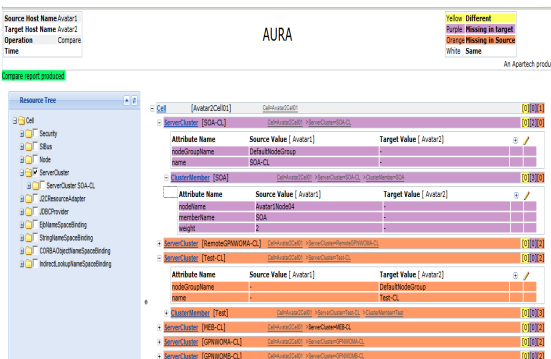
| | |
|---|---|
| Source Host Name | Avatar1 |
| Target Host Name | Avatar2 |
| Operation | Compare |
| Time | |

AURA

| | |
|---|---|
| Yellow | Different |
| Purple | Missing in target |
| Orange | Missing in Source |
| White | Same |

An Apartech produ

Compare report produced

Resource Tree

Cell
Security
SIBus
Node
ServerCluster
ServerCluster SOA-CL
J2CResourceAdapter
JDBCProvider
EjbNameSpaceBinding
StringNameSpaceBinding
CORBAObjectNameSpaceBinding
IndirectLookupNameSpaceBinding

Cell [Avatar2Cell01] Cell=Avatar2Cell01 [0][0][1]

ServerCluster [SOA-CL] Cell=Avatar2Cell01 >ServerCluster=SOA-CL [0][0][1]

| Attribute Name | Source Value [ Avatar1] | Target Value [ Avatar2] |
|---|---|---|
| nodeGroupName | DefaultNodeGroup | - |
| name | SOA-CL | - |

ClusterMember [SOA] Cell=Avatar2Cell01 >ServerCluster=SOA-CL >ClusterMember=SOA [0][0][0]

| Attribute Name | Source Value [ Avatar1] | Target Value [ Avatar2] |
|---|---|---|
| nodeName | Avatar1Node04 | - |
| memberName | SOA | - |
| weight | 2 | - |

ServerCluster [RemoteGPNWOMA-CL] Cell=Avatar2Cell01 >ServerCluster=RemoteGPNWOMA-CL [0][0][2]

ServerCluster [Test-CL] Cell=Avatar2Cell01 >ServerCluster=Test-CL [0][0][1]

| Attribute Name | Source Value [ Avatar1] | Target Value [ Avatar2] |
|---|---|---|
| nodeGroupName | - | DefaultNodeGroup |
| name | - | Test-CL |

ClusterMember [Test] Cell=Avatar2Cell01 >ServerCluster=Test-CL >ClusterMember=Test [0][0][3]

ServerCluster [MEB-CL] Cell=Avatar2Cell01 >ServerCluster=MEB-CL [0][0][3]

ServerCluster [GPNWOMA-CL] Cell=Avatar2Cell01 >ServerCluster=GPNWOMA-CL [0][0][2]

ServerCluster [GPNWOMB-CL] Cell=Avatar2Cell01 >ServerCluster=GPNWOMB-CL [0][0][2]